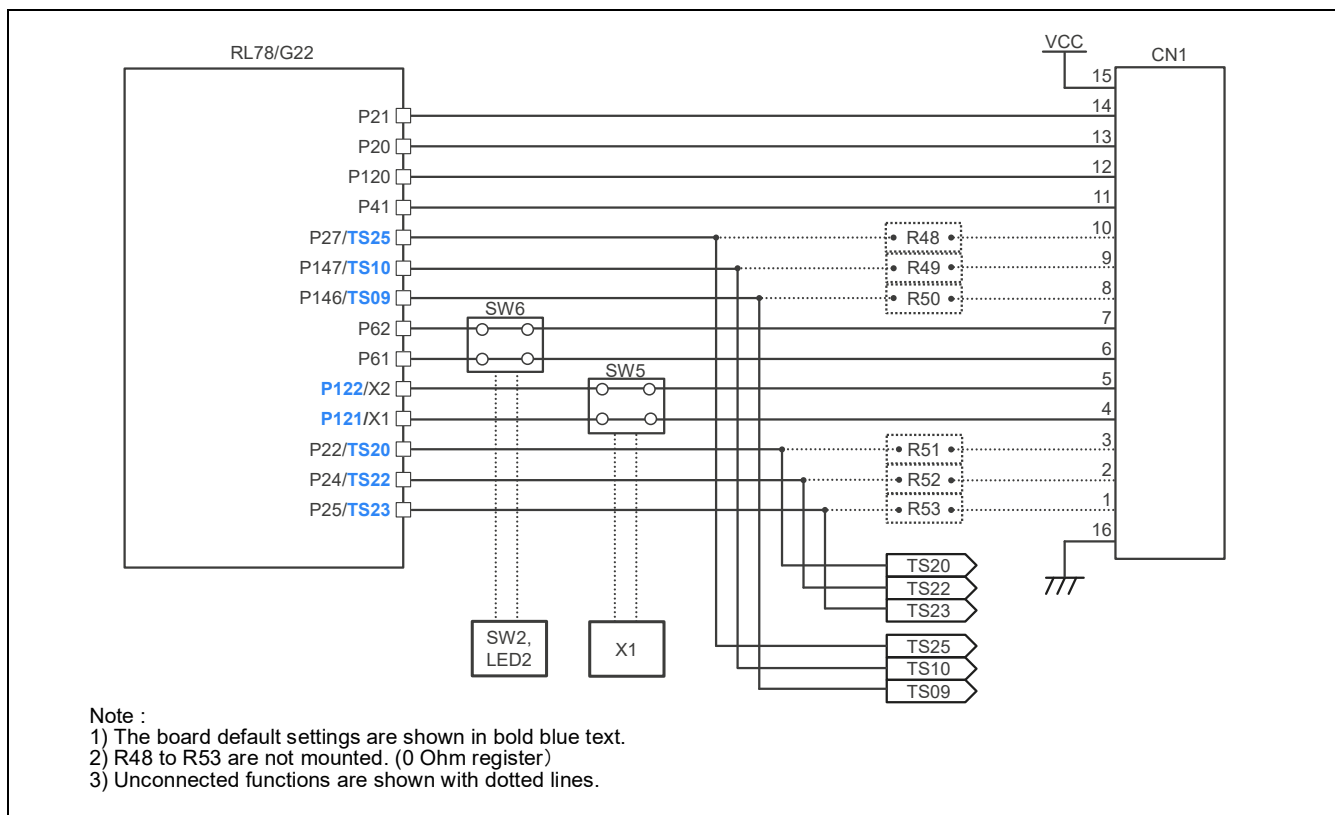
RL78/G22

P21
P20
P120
P41
P27/TS25
P147/TS10
P146/TS09
P62
P61
P122/X2
P121/X1
P22/TS20
P24/TS22
P25/TS23

VCC
CN1
15
14
13
12
11
10
9
8
7
6
5
4
3
2
1
16

R48
R49
R50
SW6
SW5
R51
R52
R53

TS20
TS22
TS23
TS25
TS10
TS09

SW2,
LED2
X1

Note :
1) The board default settings are shown in bold blue text.
2) R48 to R53 are not mounted. (0 Ohm register)
3) Unconnected functions are shown with dotted lines.